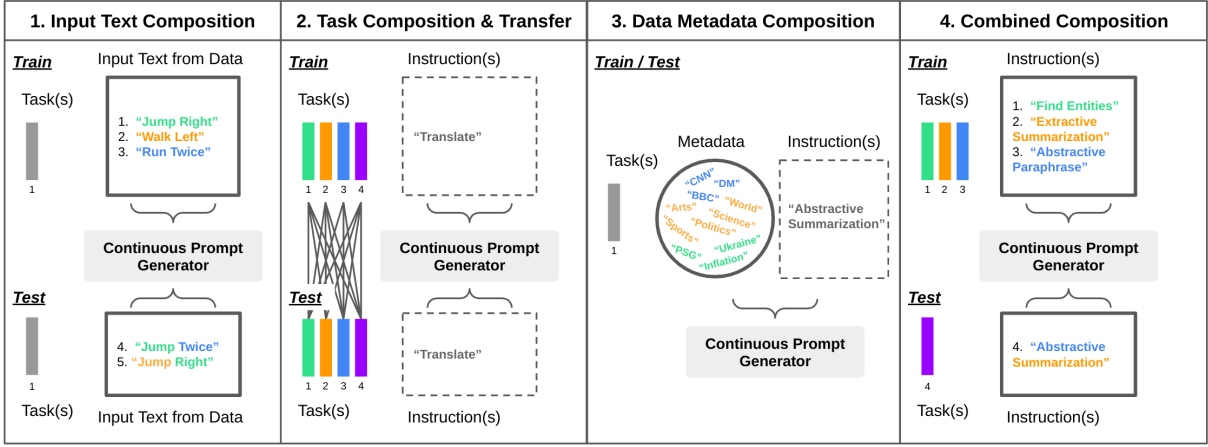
1. Input Text Composition

Train

Input Text from Data

Task(s)

1. "Jump Right"
2. "Walk Left"
3. "Run Twice"

1

Continuous Prompt Generator

Test

4. "Jump Twice"
5. "Jump Right"

1

Task(s)

Input Text from Data

2. Task Composition & Transfer

Train

Instruction(s)

Task(s)

"Translate"

1 2 3 4

Continuous Prompt Generator

Test

"Translate"

1 2 3 4

Task(s)

Instruction(s)

3. Data Metadata Composition

Train / Test

Metadata

Instruction(s)

Task(s)

"CNN" "DM" "BBC" "World" "Arts" "Science" "Politics" "Sports" "Ukraine" "PSG" "Inflation"

"Abstractive Summarization"

1

Continuous Prompt Generator

4. Combined Composition

Train

Instruction(s)

Task(s)

1. "Find Entities"
2. "Extractive Summarization"
3. "Abstractive Paraphrase"

1 2 3

Continuous Prompt Generator

Test

4. "Abstractive Summarization"

4

Task(s)

Instruction(s)